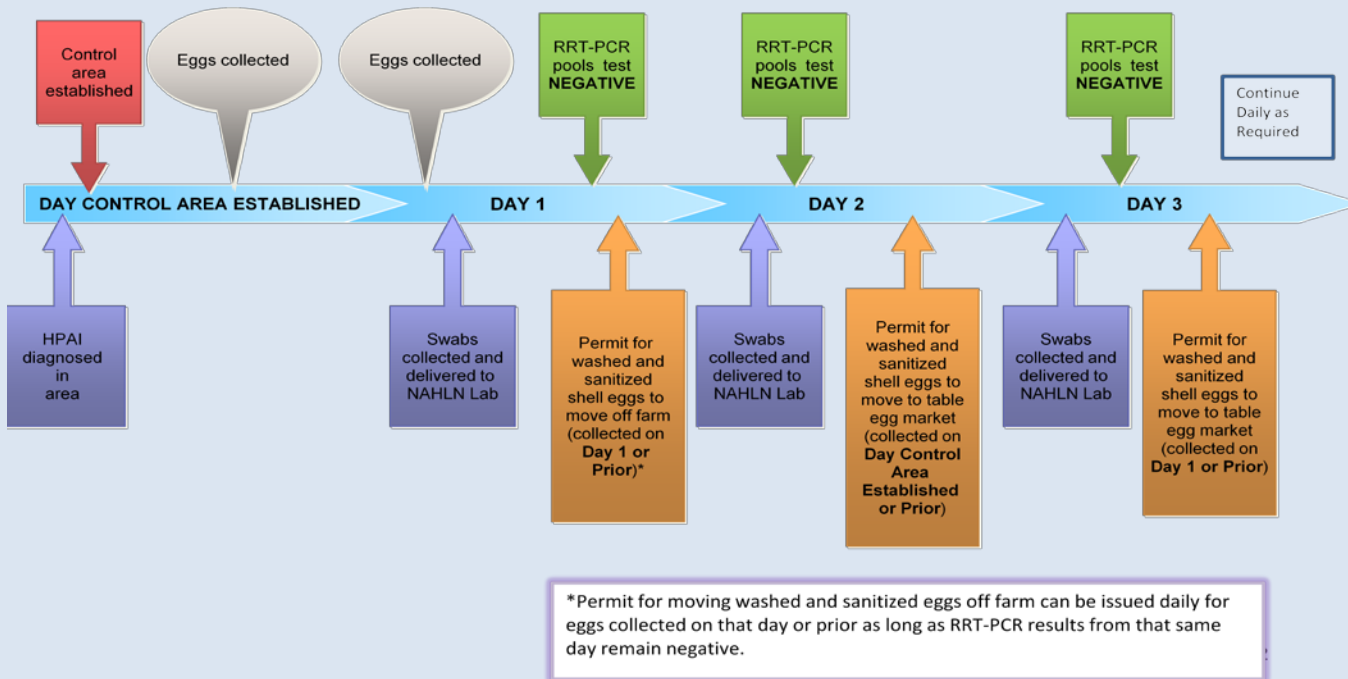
Control area established

Eggs collected

Eggs collected

RRT-PCR pools test NEGATIVE

RRT-PCR pools test NEGATIVE

RRT-PCR pools test NEGATIVE

Continue Daily as Required

DAY CONTROL AREA ESTABLISHED

DAY 1

DAY 2

DAY 3

HPAI diagnosed in area

Swabs collected and delivered to NAHLN Lab

Permit for washed and sanitized shell eggs to move off farm (collected on Day 1 or Prior)*

Swabs collected and delivered to NAHLN Lab

Permit for washed and sanitized shell eggs to move to table egg market (collected on Day Control Area Established or Prior)

Swabs collected and delivered to NAHLN Lab

Permit for washed and sanitized shell eggs to move to table egg market (collected on Day 1 or Prior)

*Permit for moving washed and sanitized eggs off farm can be issued daily for eggs collected on that day or prior as long as RRT-PCR results from that same day remain negative.